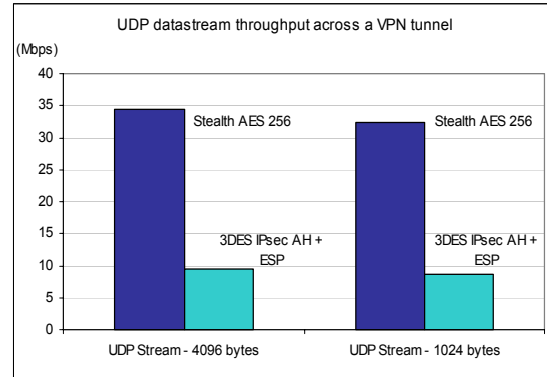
UDP datastream throughput across a VPN tunnel

(Mbps)

40
35
30
25
20
15
10
5
0

Stealth AES 256

3DES IPsec AH + ESP

Stealth AES 256

3DES IPsec AH + ESP

UDP Stream - 4096 bytes

UDP Stream - 1024 bytes